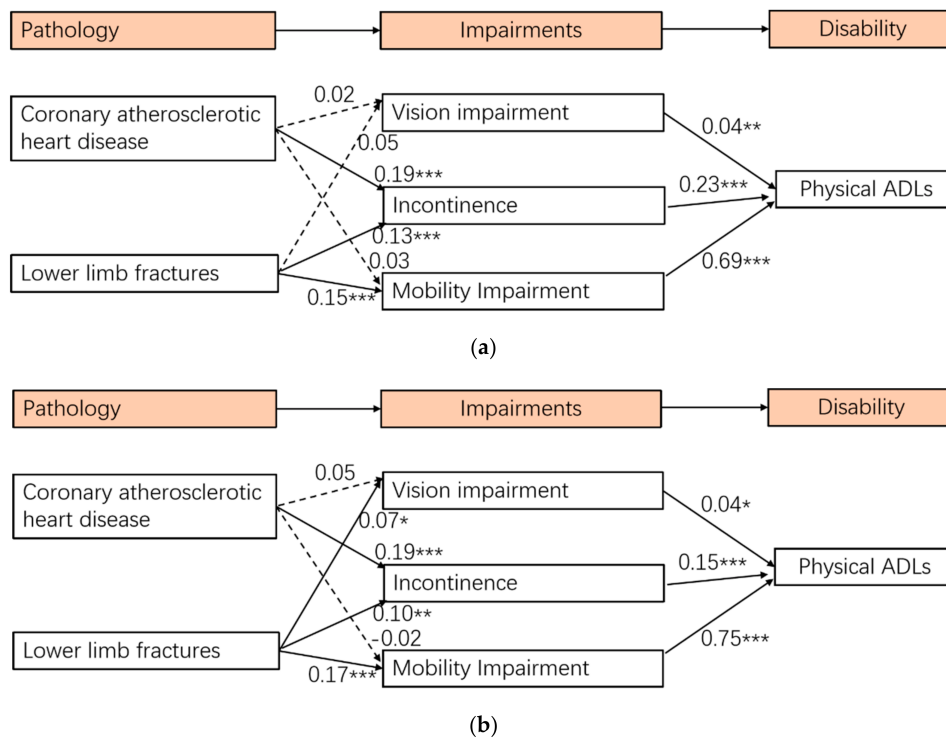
Pathology
Impairments
Disability

Coronary atherosclerotic heart disease
0.02
Vision impairment
0.05
0.19***
0.04**
0.23***
Physical ADLs
Incontinence
0.13***
Lower limb fractures
0.03
0.15***
Mobility Impairment
0.69***

(a)

Pathology
Impairments
Disability

Coronary atherosclerotic heart disease
0.05
Vision impairment
0.07*
0.19***
0.04*
0.15***
Physical ADLs
Incontinence
0.10**
Lower limb fractures
-0.02
0.17***
Mobility Impairment
0.75***

(b)